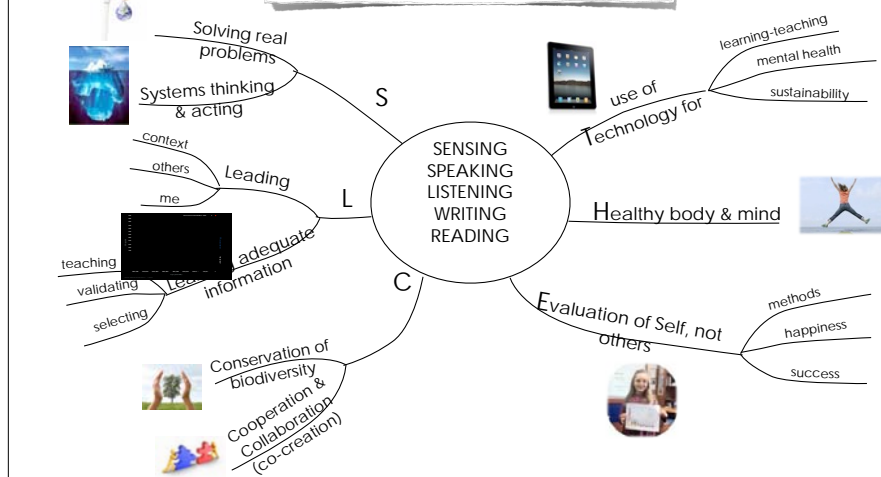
SENSING
SPEAKING
LISTENING
WRITING
READING

S

Solving real problems

Systems thinking & acting

L

Leading

context

others

me

Lea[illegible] adequate information

teaching

validating

selecting

C

Conservation of biodiversity

Cooperation & Collaboration (co-creation)

use of Technology for

learning-teaching

mental health

sustainability

Healthy body & mind

Evaluation of Self, not others

methods

happiness

success